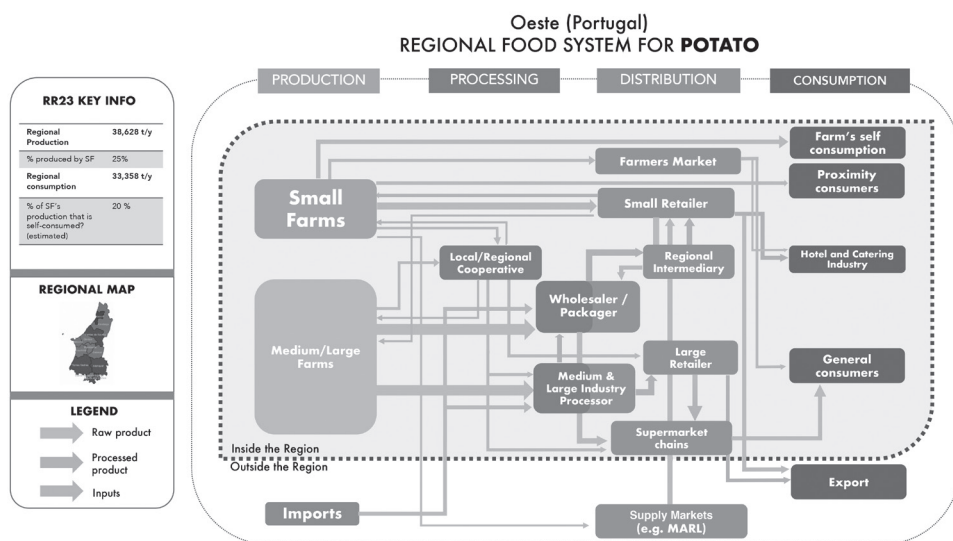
Oeste (Portugal)
REGIONAL FOOD SYSTEM FOR **POTATO**

RR23 KEY INFO

| | |
|---|---|
| Regional Production | 38,628 t/y |
| % produced by SF | 25% |
| Regional consumption | 33,358 t/y |
| % of SF's production that is self-consumed? (estimated) | 20 % |

REGIONAL MAP

LEGEND

Raw product

Processed product

Inputs

PRODUCTION

PROCESSING

DISTRIBUTION

CONSUMPTION

Small Farms

Medium/Large Farms

Local/Regional Cooperative

Wholesaler / Packager

Medium & Large Industry Processor

Farmers Market

Small Retailer

Regional Intermediary

Large Retailer

Supermarket chains

Farm's self consumption

Proximity consumers

Hotel and Catering Industry

General consumers

Export

Inside the Region

Outside the Region

Imports

Supply Markets (e.g. MARL)